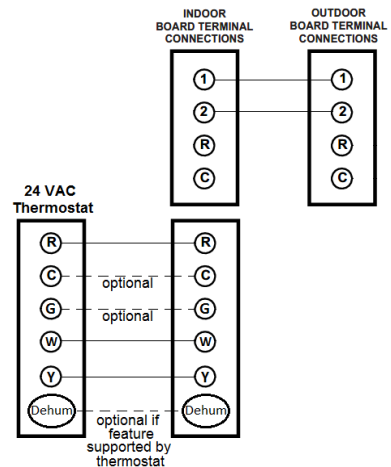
INDOOR BOARD TERMINAL CONNECTIONS

OUTDOOR BOARD TERMINAL CONNECTIONS

1
2
R
C

1
2
R
C

24 VAC Thermostat

R
C
G
W
Y
Dehum

optional
optional
optional if feature supported by thermostat

R
C
G
W
Y
Dehum